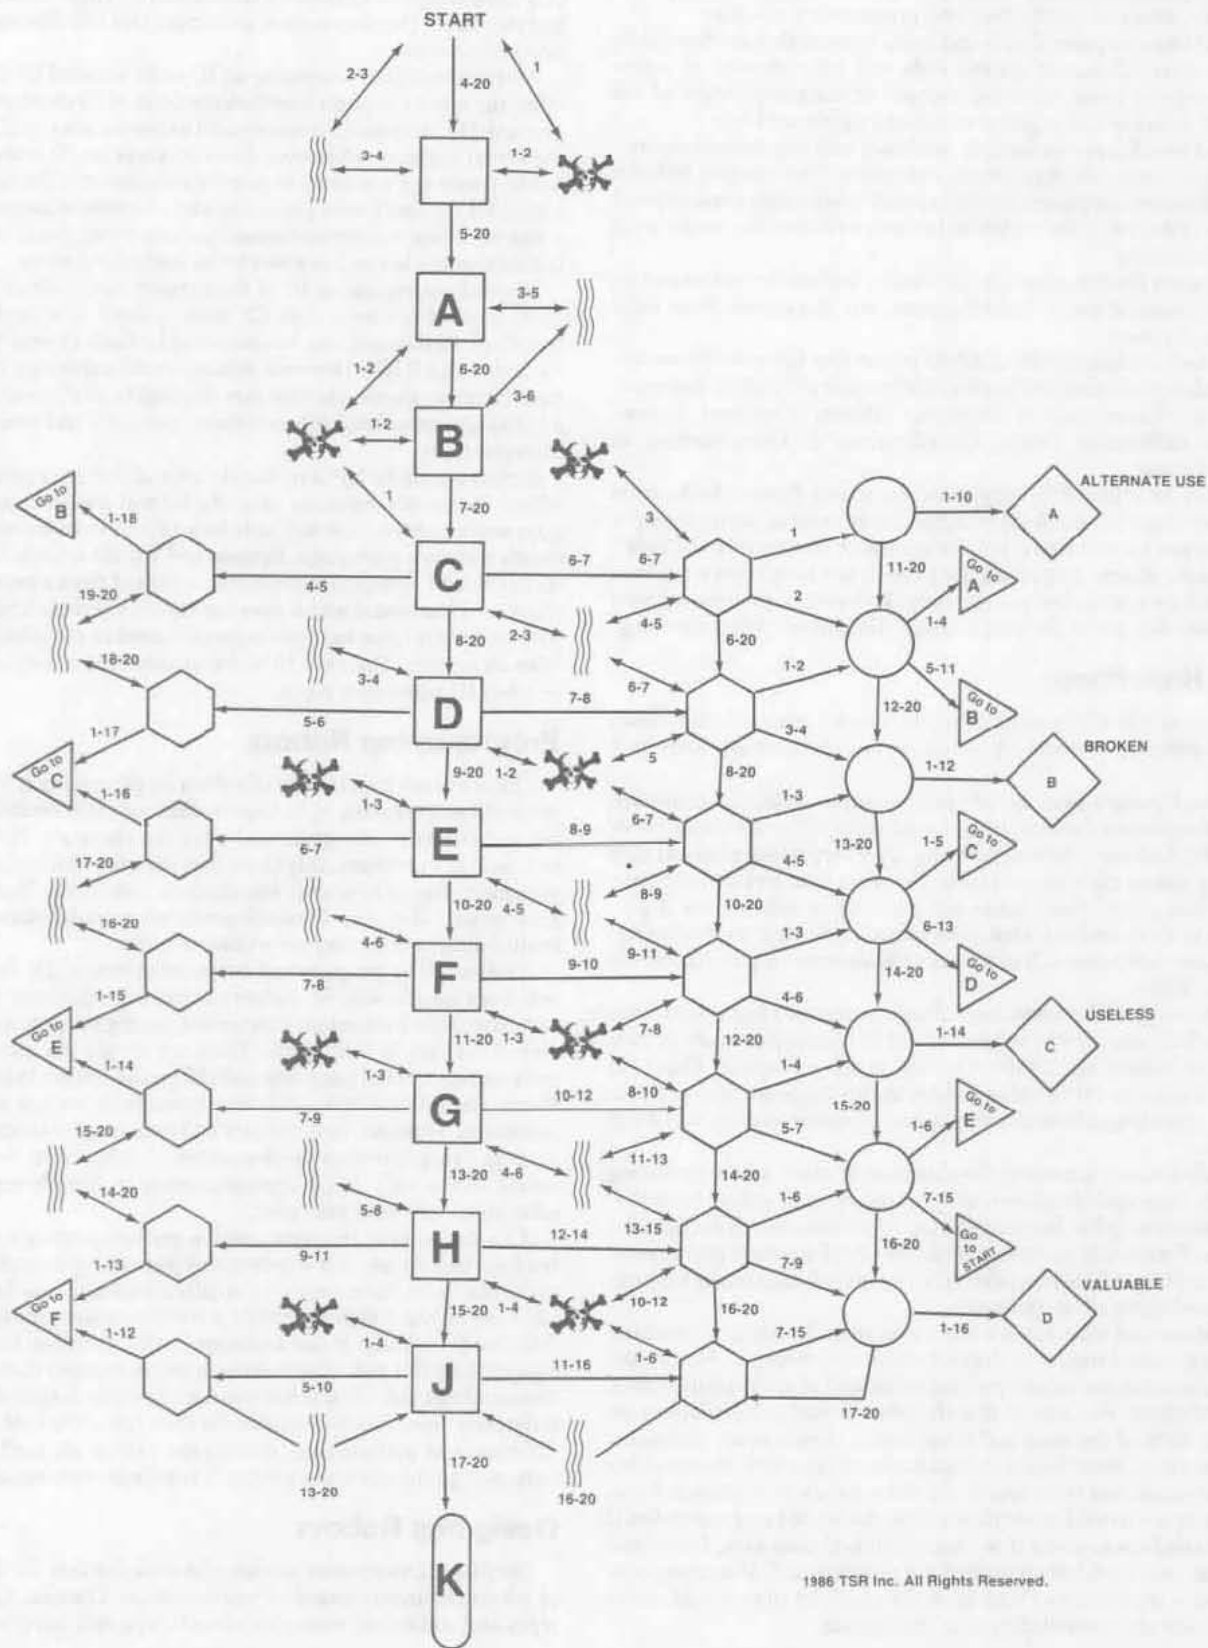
START

2-3
4-20
1
3-4
1-2
5-20
A
3-5
1-2
6-20
3-6
B
1-2
1
7-20
3
Go to B
1-18
C
6-7
6-7
1
11-20
ALTERNATE USE
1-10
A
Go to A
19-20
4-5
2
1-4
8-20
2-3
4-5
6-20
5-11
18-20
3-4
D
5-6
7-8
6-7
1-2
Go to B
12-20
3-4
1-17
9-20
1-2
5
BROKEN
Go to C
1-16
1-3
E
8-20
1-12
B
8-9
6-7
1-3
17-20
6-7
13-20
1-5
Go to C
10-20
8-9
4-5
4-5
10-20
16-20
4-6
1-3
6-13
F
9-10
9-11
Go to D
1-15
7-8
14-20
4-6
USELESS
11-20
1-3
7-8
12-20
1-14
C
Go to E
1-14
1-3
G
10-12
8-10
1-4
Go to E
15-20
7-9
11-13
5-7
15-20
1-6
13-20
4-6
14-20
14-20
5-8
1-6
7-15
H
12-14
13-15
16-20
Go to START
1-13
9-11
7-9
VALUABLE
Go to F
15-20
1-4
10-12
16-20
7-15
1-16
D
1-12
1-4
J
11-16
1-6
5-10
17-20
17-20
13-20
16-20
K
1986 TSR Inc. All Rights Reserved.